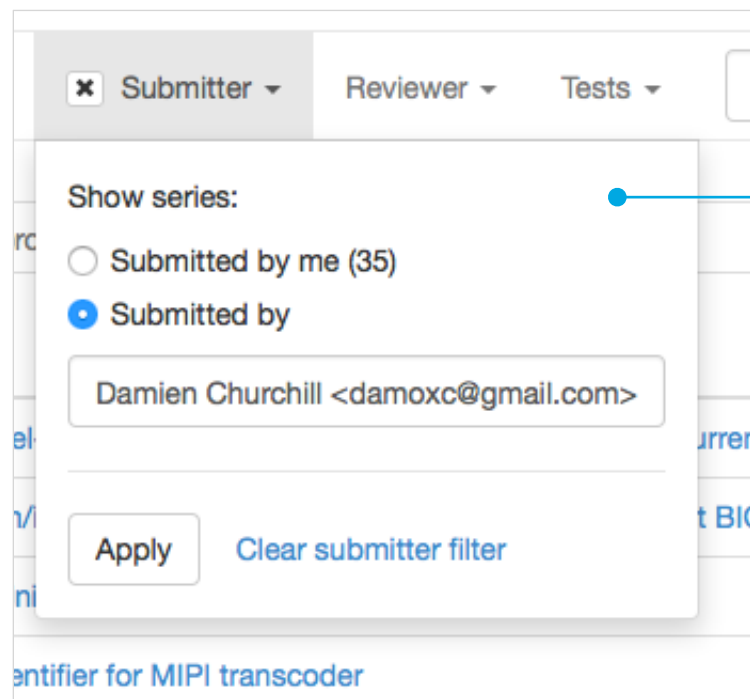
✖ Submitter ▾ Reviewer ▾ Tests ▾

Show series:

Submitted by me (35)

Submitted by

Damien Churchill <damoxc@gmail.com>

Apply Clear submitter filter

rc

el- urren

n/ t BI

ni

entifier for MIPI transcoder